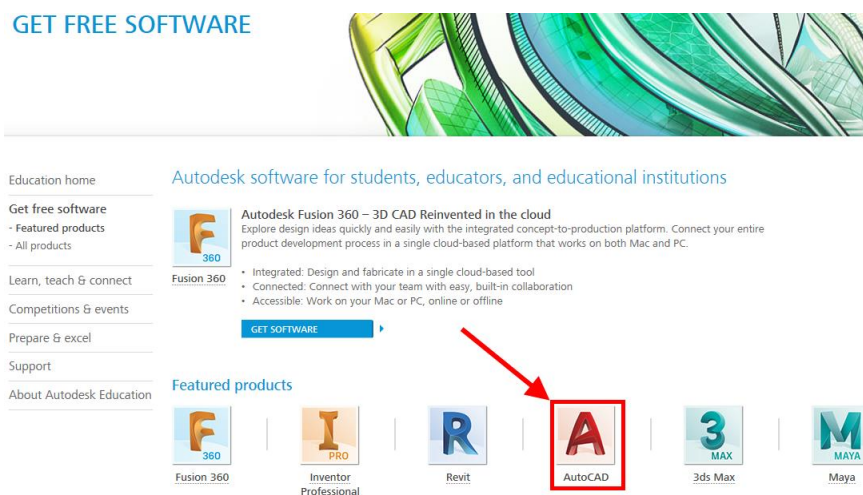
GET FREE SOFTWARE

Education home

Get free software
- Featured products
- All products

Learn, teach & connect

Competitions & events

Prepare & excel

Support

About Autodesk Education

Autodesk software for students, educators, and educational institutions

F 360
Fusion 360

Autodesk Fusion 360 – 3D CAD Reinvented in the cloud

Explore design ideas quickly and easily with the integrated concept-to-production platform. Connect your entire product development process in a single cloud-based platform that works on both Mac and PC.

• Integrated: Design and fabricate in a single cloud-based tool
• Connected: Connect with your team with easy, built-in collaboration
• Accessible: Work on your Mac or PC, online or offline

GET SOFTWARE

Featured products

F 360
Fusion 360

I PRO
Inventor Professional

R
Revit

A
AutoCAD

3 MAX
3ds Max

M MAYA
Maya